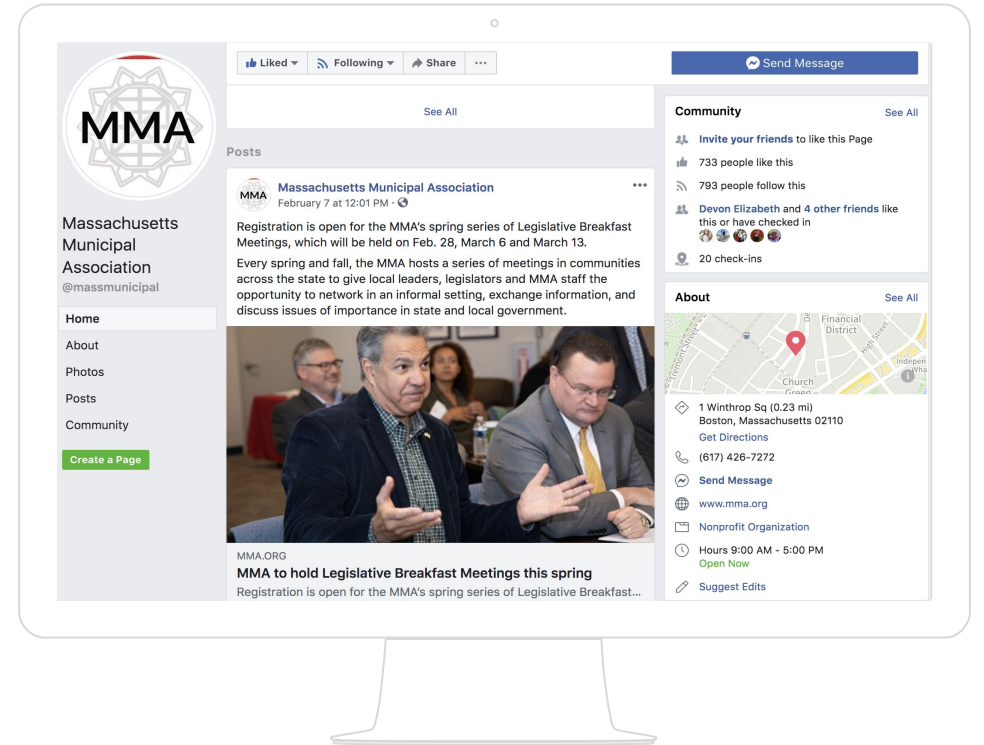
MMA

Massachusetts Municipal Association
@massmunicipal

Home
About
Photos
Posts
Community

Create a Page

Liked ▾ Following ▾ Share ···

Send Message

See All

Posts

MMA

Massachusetts Municipal Association
February 7 at 12:01 PM ·

Registration is open for the MMA's spring series of Legislative Breakfast Meetings, which will be held on Feb. 28, March 6 and March 13.

Every spring and fall, the MMA hosts a series of meetings in communities across the state to give local leaders, legislators and MMA staff the opportunity to network in an informal setting, exchange information, and discuss issues of importance in state and local government.

MMA.ORG
MMA to hold Legislative Breakfast Meetings this spring
Registration is open for the MMA's spring series of Legislative Breakfast...

Community See All
Invite your friends to like this Page
733 people like this
793 people follow this
Devon Elizabeth and 4 other friends like this or have checked in
20 check-ins

About See All
Financial District
Church Green
1 Winthrop Sq (0.23 mi)
Boston, Massachusetts 02110
Get Directions
(617) 426-7272
Send Message
www.mma.org
Nonprofit Organization
Hours 9:00 AM - 5:00 PM
Open Now
Suggest Edits